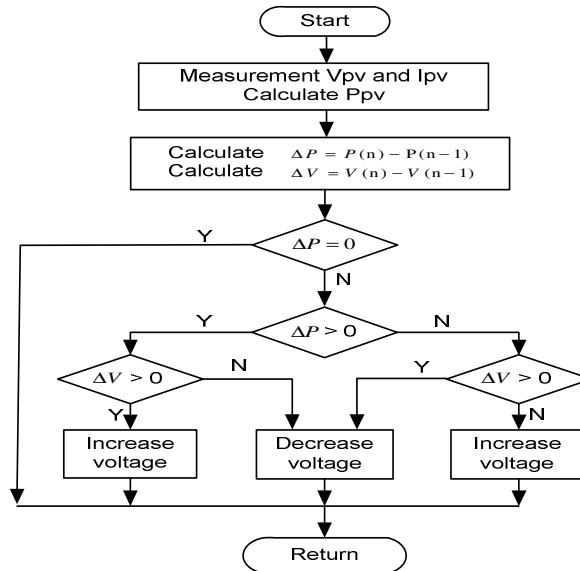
Start

Measurement Vpv and Ipv
Calculate Ppv

Calculate $\Delta P = P(n) - P(n-1)$
Calculate $\Delta V = V(n) - V(n-1)$

Y

$\Delta P = 0$

N

Y

$\Delta P > 0$

N

$\Delta V > 0$

N

Y

$\Delta V > 0$

Y

N

Increase voltage

Decrease voltage

Increase voltage

Return